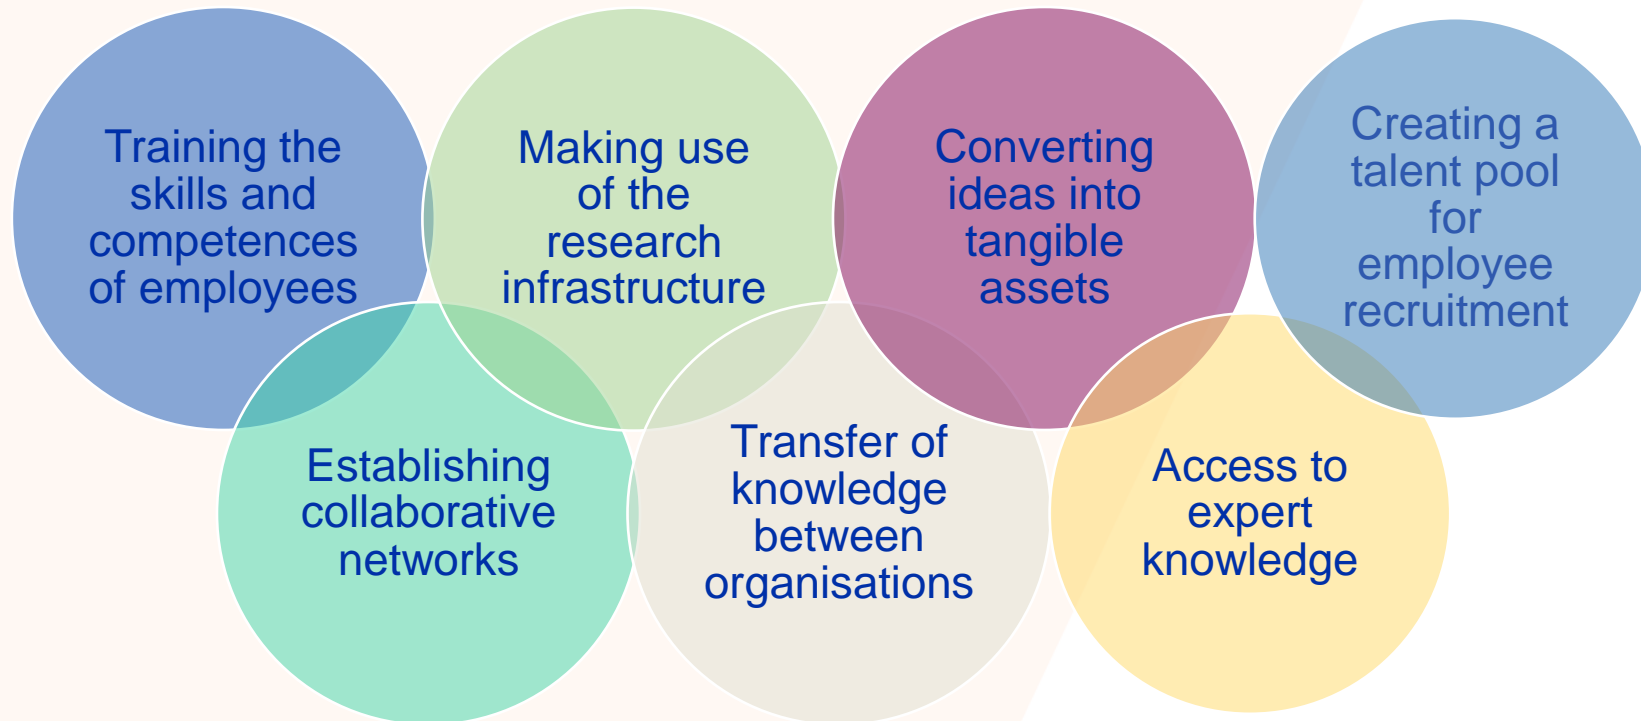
Training the skills and competences of employees

Making use of the research infrastructure

Converting ideas into tangible assets

Creating a talent pool for employee recruitment

Establishing collaborative networks

Transfer of knowledge between organisations

Access to expert knowledge